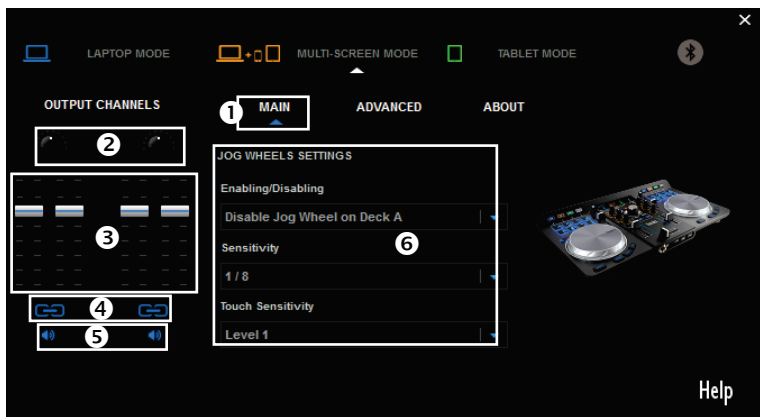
×

LAPTOP MODE

MULTI-SCREEN MODE

TABLET MODE

OUTPUT CHANNELS

1 MAIN

ADVANCED

ABOUT

2

JOG WHEELS SETTINGS

Enabling/Disabling

Disable Jog Wheel on Deck A

3

Sensitivity

6

1 / 8

4

Touch Sensitivity

5

Level 1

Help